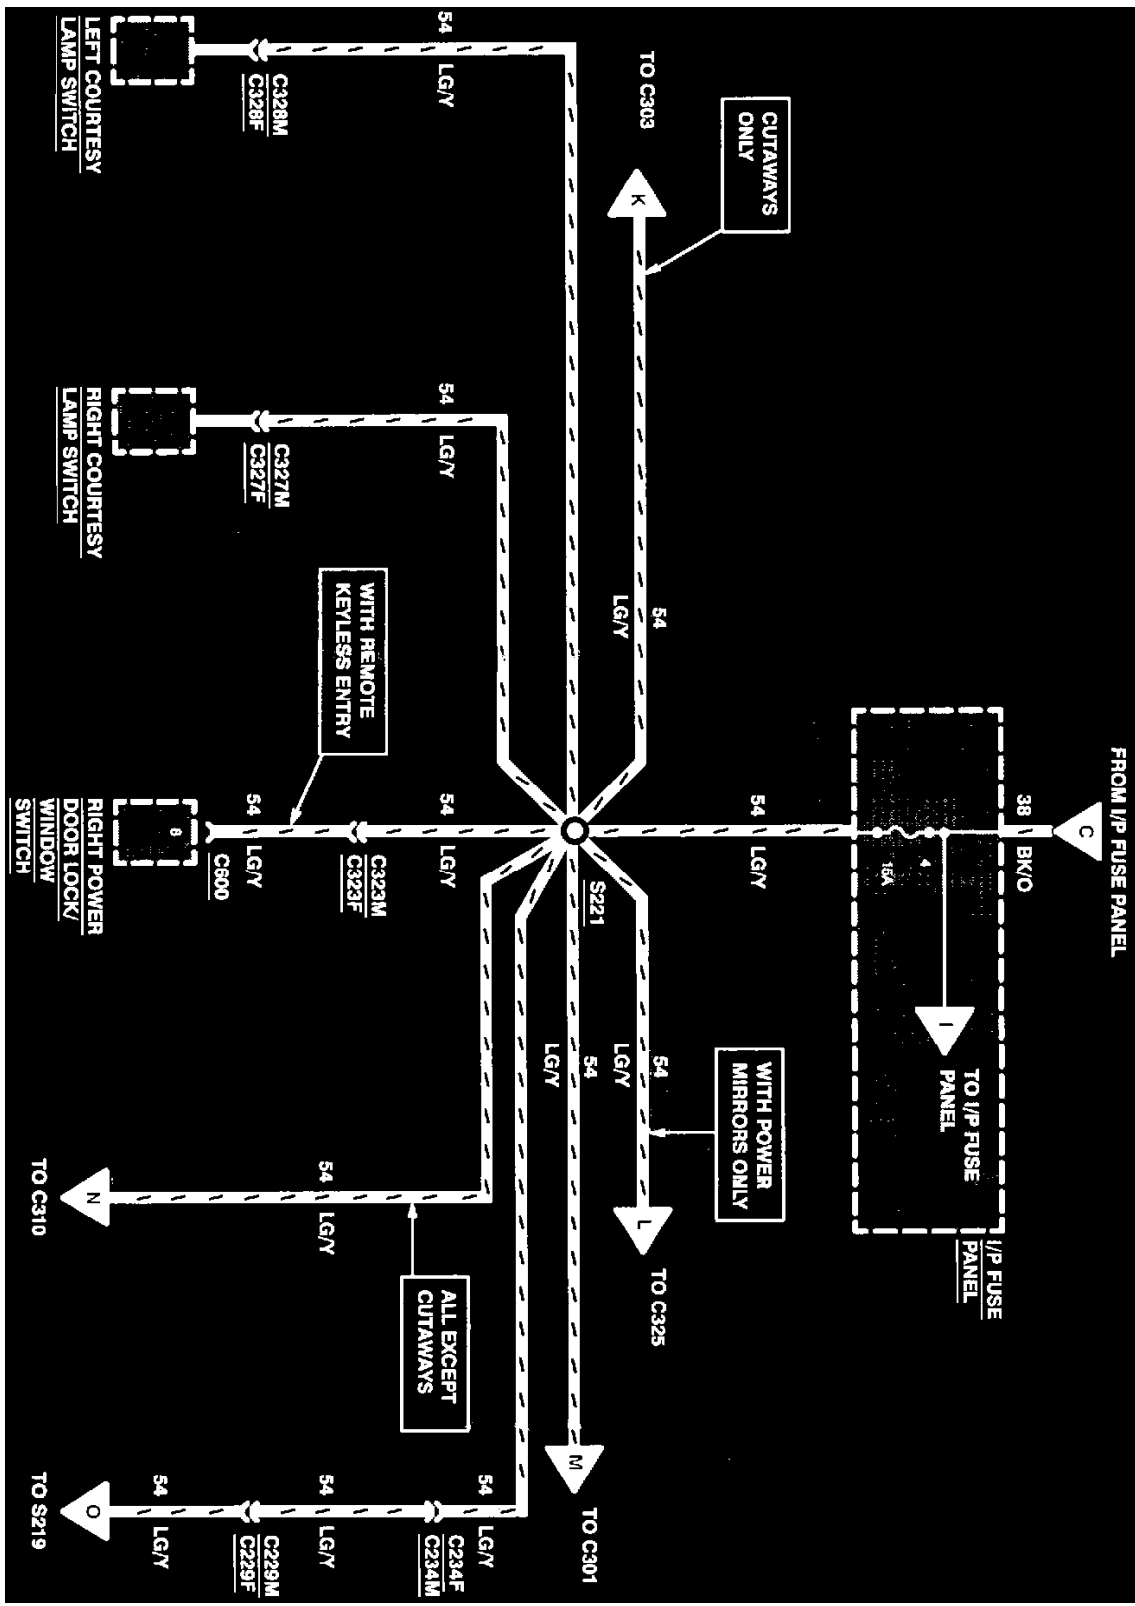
FROM I/P FUSE PANEL
C
38
BK/O
4
15A
I
TO I/P FUSE PANEL
I/P FUSE PANEL
54
LG/Y
S221
WITH POWER MIRRORS ONLY
54
LG/Y
L
TO C325
54
LG/Y
M
TO C301
54
LG/Y
C234F
C234M
54
LG/Y
C229M
C229F
54
LG/Y
O
TO S219
ALL EXCEPT CUTAWAYS
54
LG/Y
N
TO C310
54
LG/Y
C323M
C323F
WITH REMOTE KEYLESS ENTRY
54
LG/Y
C600
8
RIGHT POWER DOOR LOCK/ WINDOW SWITCH
54
LG/Y
C327M
C327F
RIGHT COURTESY LAMP SWITCH
54
LG/Y
C328M
C328F
LEFT COURTESY LAMP SWITCH
54
LG/Y
K
TO C303
CUTAWAYS ONLY